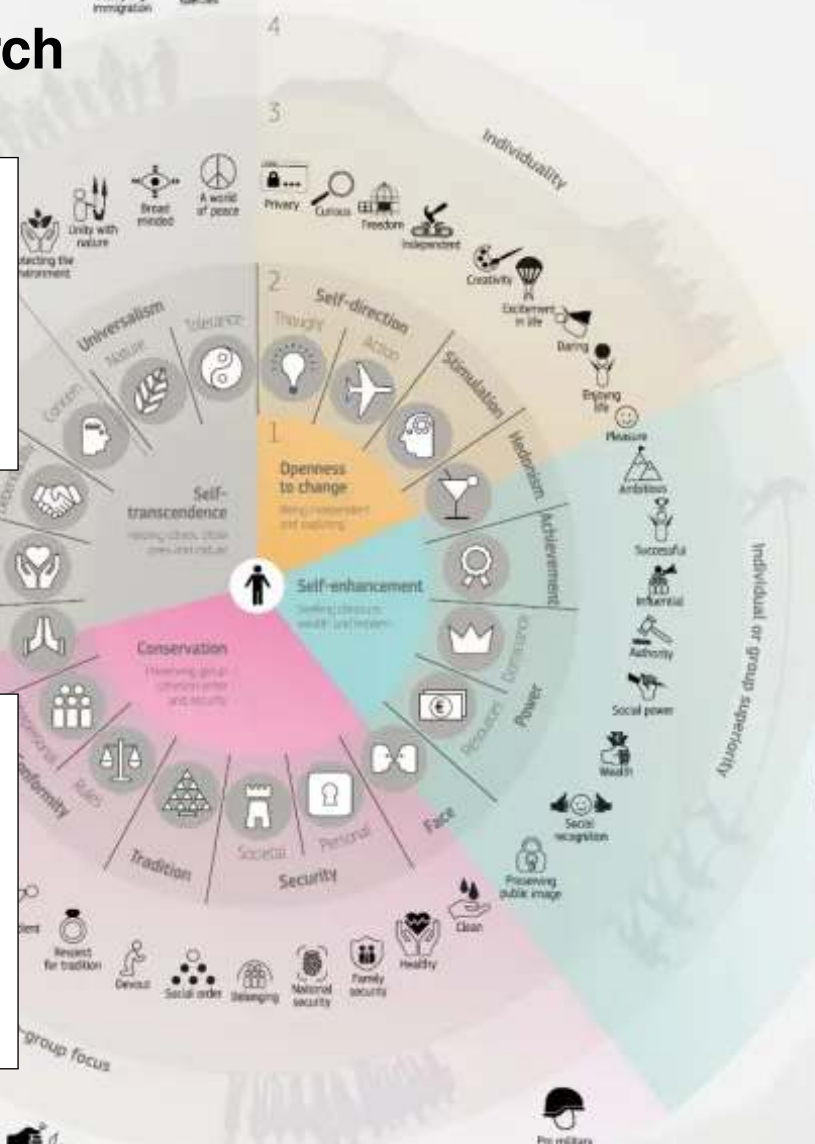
immigration

rch

4

3

Individuality

Unity with nature

Broad minded

A world of peace

Privacy

Curious

Freedom

Independent

Creativity

Excitement in life

Daring

Enjoying life

Pleasure

Protecting the environment

2

Universalism

Nature

Tolerance

Self-direction

Thought

Action

Stimulation

Hedonism

Concern

1

Openness to change

Being independent and exploring

Self-transcendence

Helping others, close ones and nature

Achievement

Ambitious

Successful

Influential

Authority

Social power

Wealth

Individual or group superiority

Self-enhancement

Seeking pleasure, wealth and esteem

Dominance

Resources

Power

Conservation

Preserving group cohesion, order and security

Conformity

Rules

Tradition

Societal

Personal

Security

Face

Social recognition

Preserving public image

Clean

Healthy

Respect for tradition

Devout

Social order

Belonging

National security

Family security

group focus

Pro military